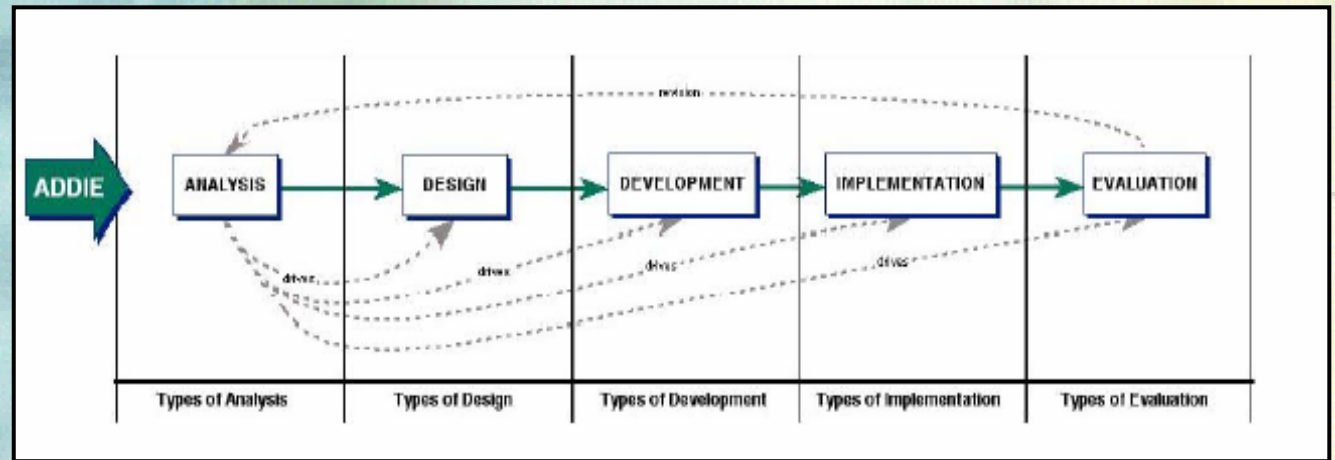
revision

ADDIE

ANALYSIS

DESIGN

DEVELOPMENT

IMPLEMENTATION

EVALUATION

drives

drives

drives

drives

Types of Analysis

Types of Design

Types of Development

Types of Implementation

Types of Evaluation